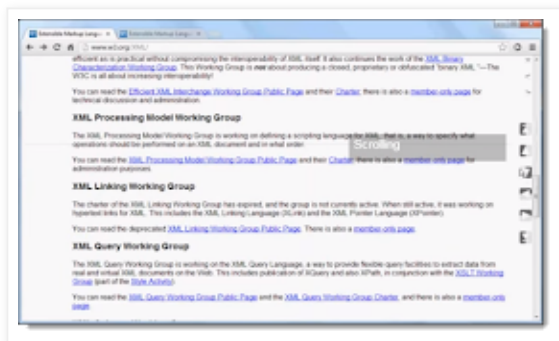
Extensible Markup Langu... × | Extensible Markup Langu... ×

www.w3.org/XML/

efficient as is practical without compromising the interoperability of XML itself. It also continues the work of the XML Binary Characterization Working Group. This Working Group is not about producing a closed, proprietary or obfuscated "binary XML." — The W3C is all about increasing interoperability!

You can read the Efficient XML Interchange Working Group Public Page and their Charter; there is also a member-only page for technical discussion and administration.

XML Processing Model Working Group

The XML Processing Model Working Group is working on defining a scripting language for XML, that is, a way to specify what operations should be performed on an XML document and in what order.

Scrolling

You can read the XML Processing Model Working Group Public Page and their Charter; there is also a member-only page for administrative purposes.

XML Linking Working Group

The charter of the XML Linking Working Group has expired, and the group is not currently active. When still active, it was working on hyperlinked links for XML. This includes the XML Linking Language (XLink) and the XML Pointer Language (XPointer).

You can read the deprecated XML Linking Working Group Public Page. There is also a member-only page.

XML Query Working Group

The XML Query Working Group is working on the XML Query Language, a way to provide flexible query facilities to extract data from real and virtual XML documents on the Web. This includes publication of XQuery and also XPath, in conjunction with the XSLT Working Group (part of the Style Activity).

You can read the XML Query Working Group Public Page and the XML Query Working Group Charter, and there is also a member-only page.